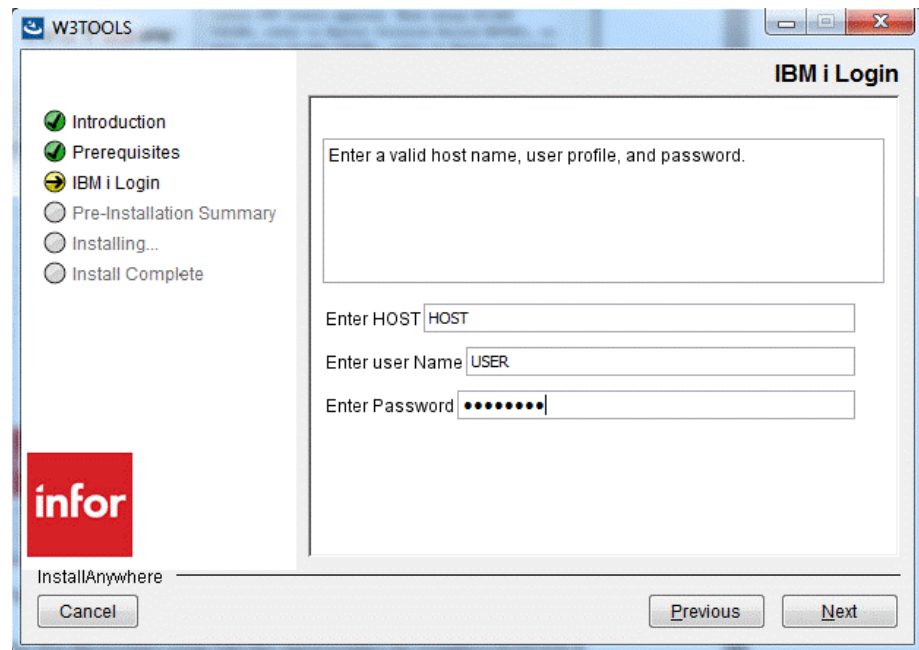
W3TOOLS

IBM i Login

Introduction
Prerequisites
IBM i Login
Pre-Installation Summary
Installing...
Install Complete

Enter a valid host name, user profile, and password.

Enter HOST HOST
Enter user Name USER
Enter Password ••••••••

infor

InstallAnywhere

Cancel

Previous

Next